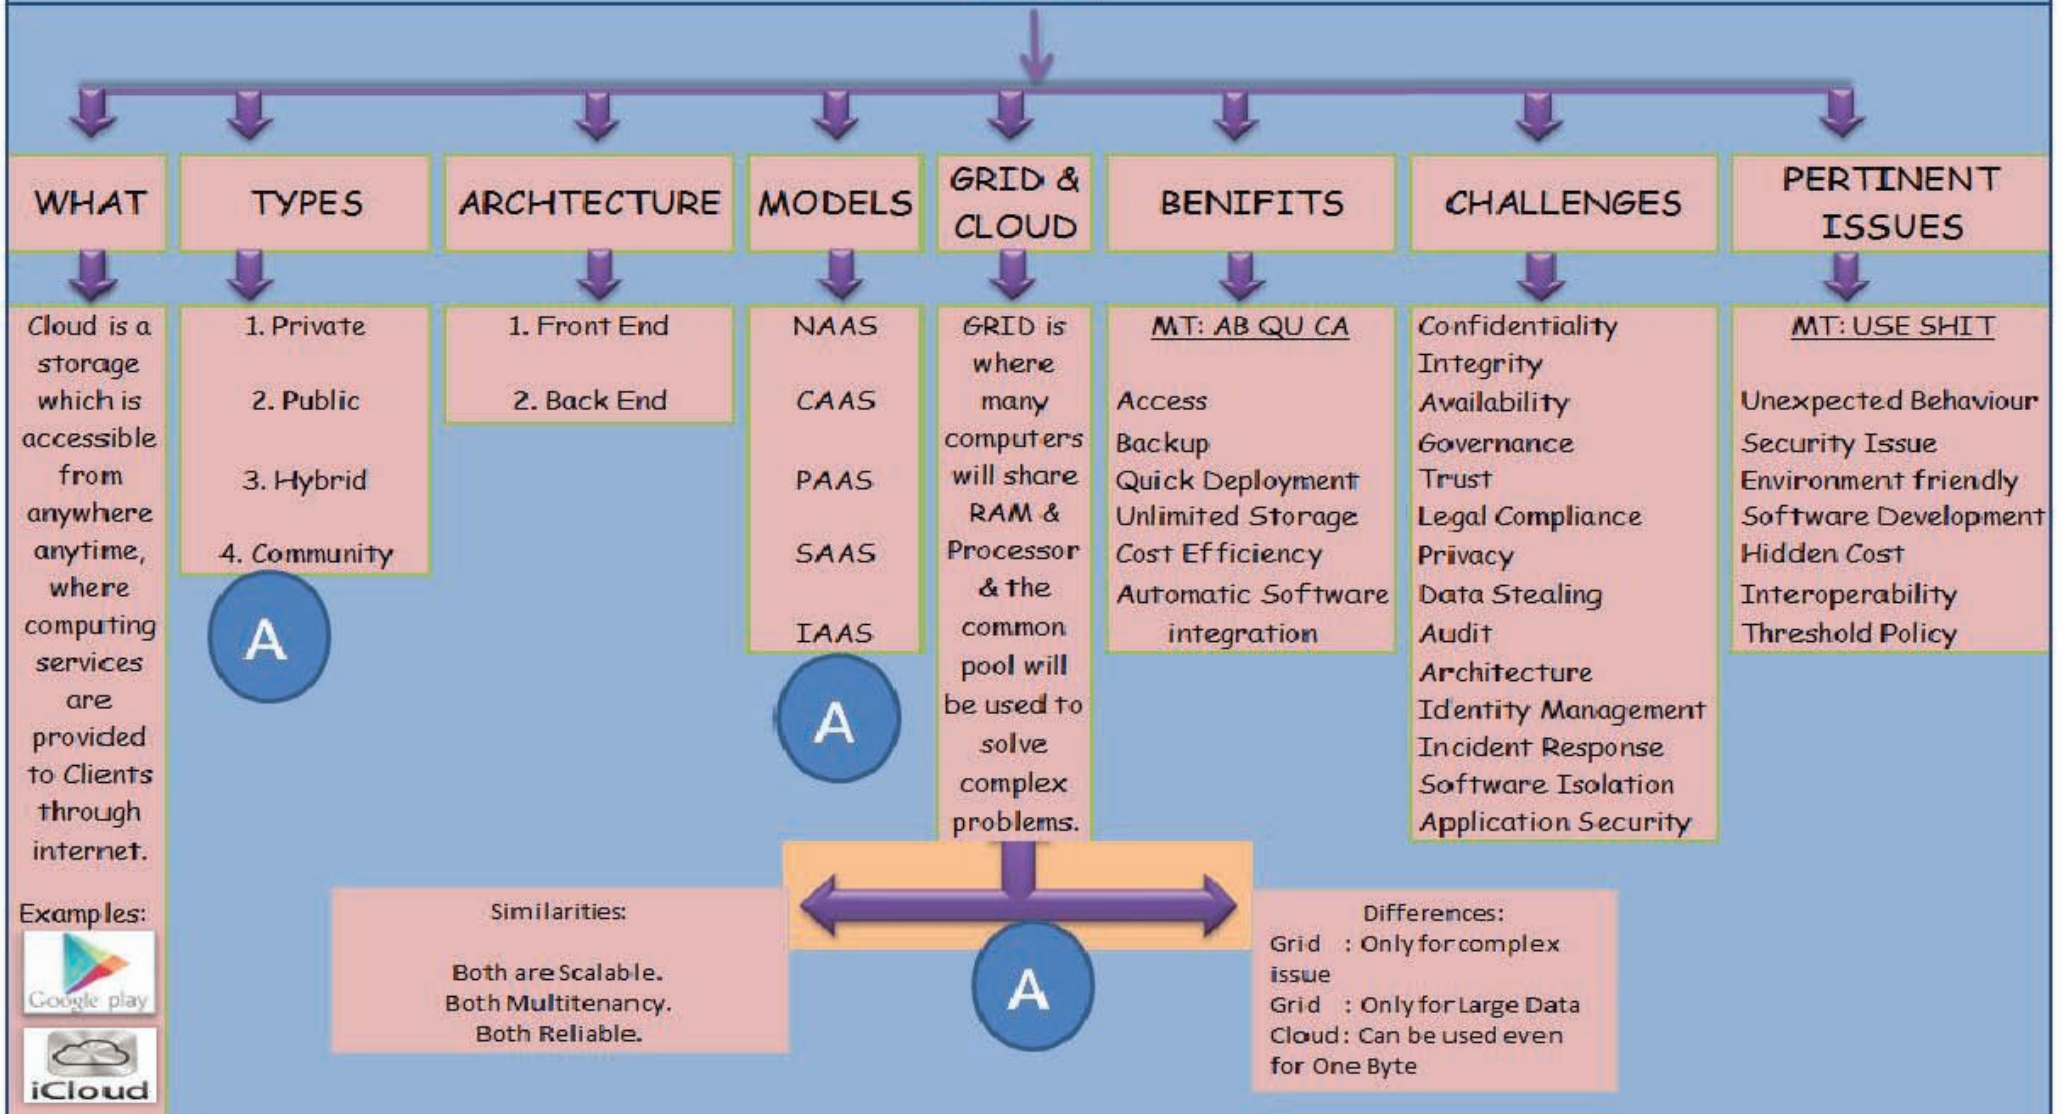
WHAT

Cloud is a storage which is accessible from anywhere anytime, where computing services are provided to Clients through internet.

Examples:

Google play

iCloud

TYPES

1. Private

2. Public

3. Hybrid

4. Community

A

ARCHTECTURE

1. Front End

2. Back End

MODELS

NAAS

CAAS

PAAS

SAAS

IAAS

A

GRID & CLOUD

GRID is where many computers will share RAM & Processor & the common pool will be used to solve complex problems.

Similarities:

Both are Scalable.
Both Multitenancy.
Both Reliable.

A

Differences:
Grid : Only for complex issue
Grid : Only for Large Data
Cloud : Can be used even for One Byte

BENIFITS

MT: AB QU CA

Access
Backup
Quick Deployment
Unlimited Storage
Cost Efficiency
Automatic Software integration

CHALLENGES

Confidentiality
Integrity
Availability
Governance
Trust
Legal Compliance
Privacy
Data Stealing
Audit
Architecture
Identity Management
Incident Response
Software Isolation
Application Security

PERTINENT ISSUES

MT: USE SHIT

Unexpected Behaviour
Security Issue
Environment friendly
Software Development
Hidden Cost
Interoperability
Threshold Policy